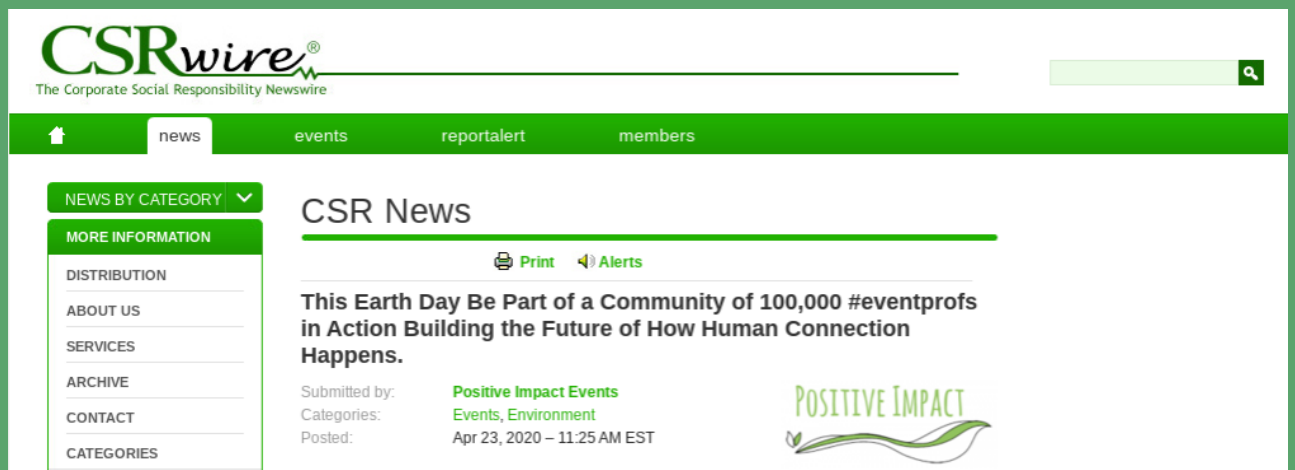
CSRwire®
The Corporate Social Responsibility Newswire

news
events
reportalert
members

NEWS BY CATEGORY

MORE INFORMATION
DISTRIBUTION
ABOUT US
SERVICES
ARCHIVE
CONTACT
CATEGORIES

CSR News

Print
Alerts

This Earth Day Be Part of a Community of 100,000 #eventprofs in Action Building the Future of How Human Connection Happens.

Submitted by: Positive Impact Events
Categories: Events, Environment
Posted: Apr 23, 2020 – 11:25 AM EST

POSITIVE IMPACT